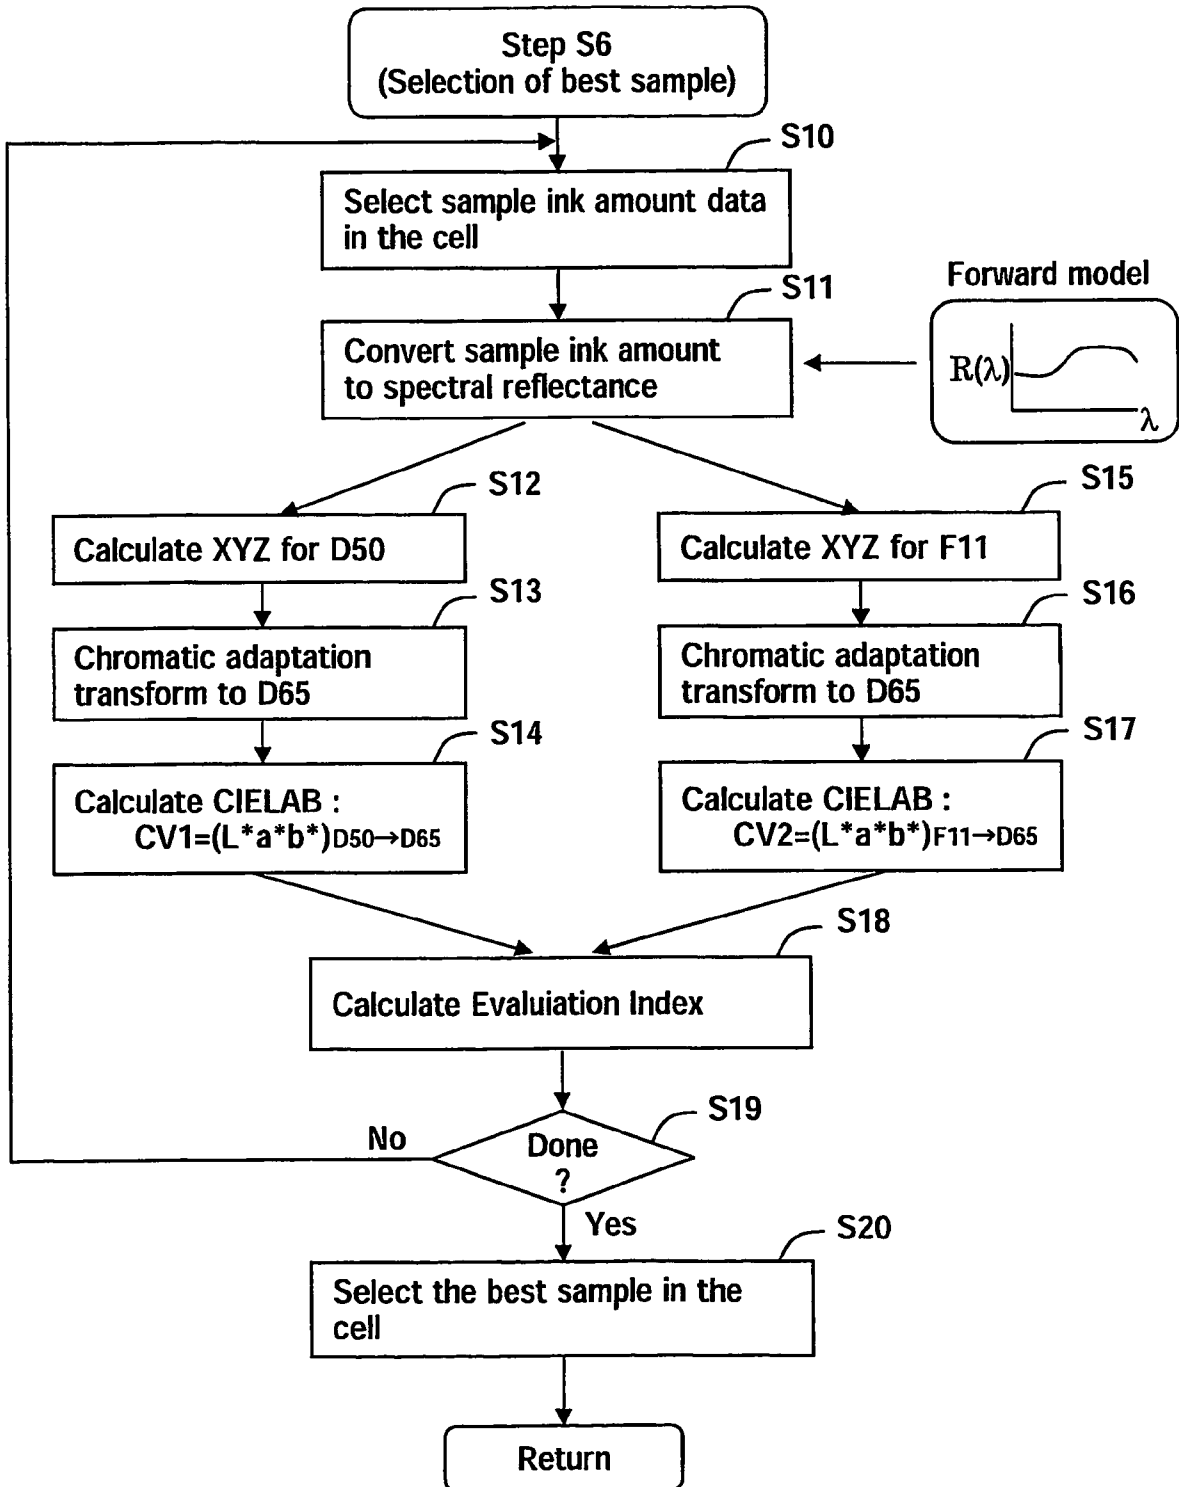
Step S6
(Selection of best sample)

S10

Select sample ink amount data in the cell

S11

Forward model

Convert sample ink amount to spectral reflectance

$R(\lambda)$

$\lambda$

S12

Calculate XYZ for D50

S13

Chromatic adaptation transform to D65

S14

Calculate CIELAB :
CV1=$(L^*a^*b^*)_{D50\rightarrow D65}$

S15

Calculate XYZ for F11

S16

Chromatic adaptation transform to D65

S17

Calculate CIELAB :
CV2=$(L^*a^*b^*)_{F11\rightarrow D65}$

S18

Calculate Evaluiation Index

S19

No

Done ?

Yes

S20

Select the best sample in the cell

Return